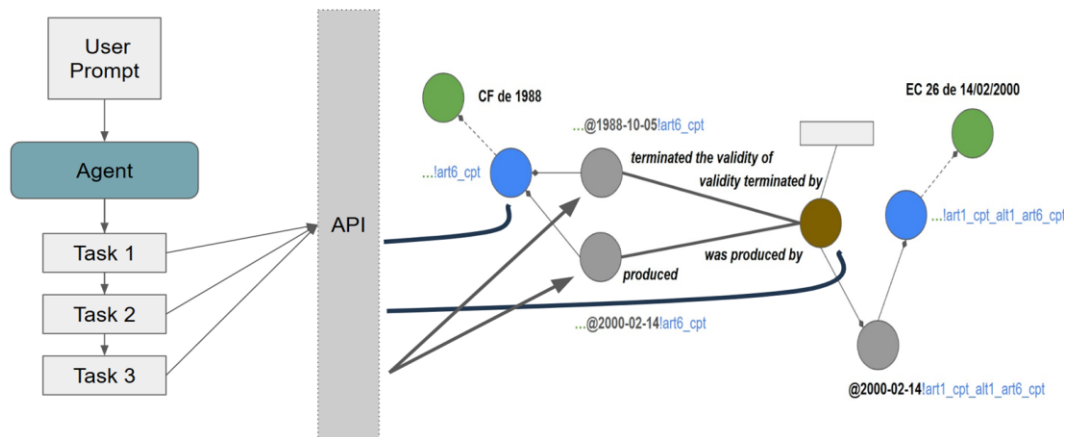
User Prompt

Agent

Task 1

Task 2

Task 3

API

CF de 1988

...!art6_cpt

...@1988-10-05!art6_cpt

terminated the validity of

validity terminated by

produced

was produced by

...@2000-02-14!art6_cpt

EC 26 de 14/02/2000

...!art1_cpt_alt1_art6_cpt

@2000-02-14!art1_cpt_alt1_art6_cpt